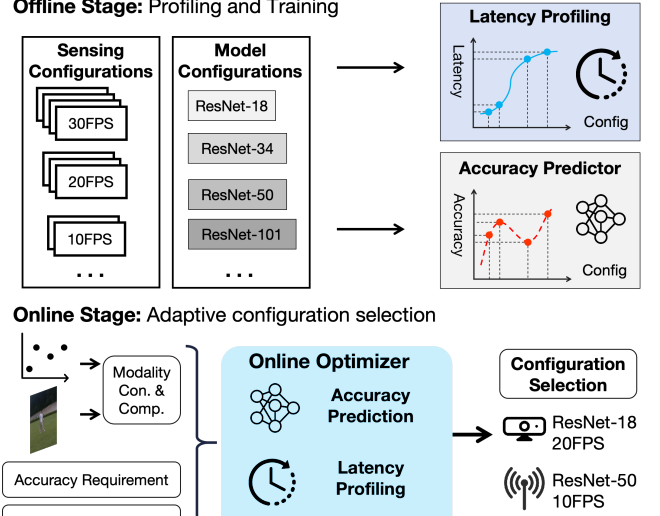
**Offline Stage:** Profiling and Training

Sensing Configurations

30FPS

20FPS

10FPS

. . .

Model Configurations

ResNet-18

ResNet-34

ResNet-50

ResNet-101

. . .

Latency Profiling

Latency

Config

Accuracy Predictor

Accuracy

Config

**Online Stage:** Adaptive configuration selection

Modality Con. & Comp.

Accuracy Requirement

Online Optimizer

Accuracy Prediction

Latency Profiling

Configuration Selection

ResNet-18 20FPS

ResNet-50 10FPS